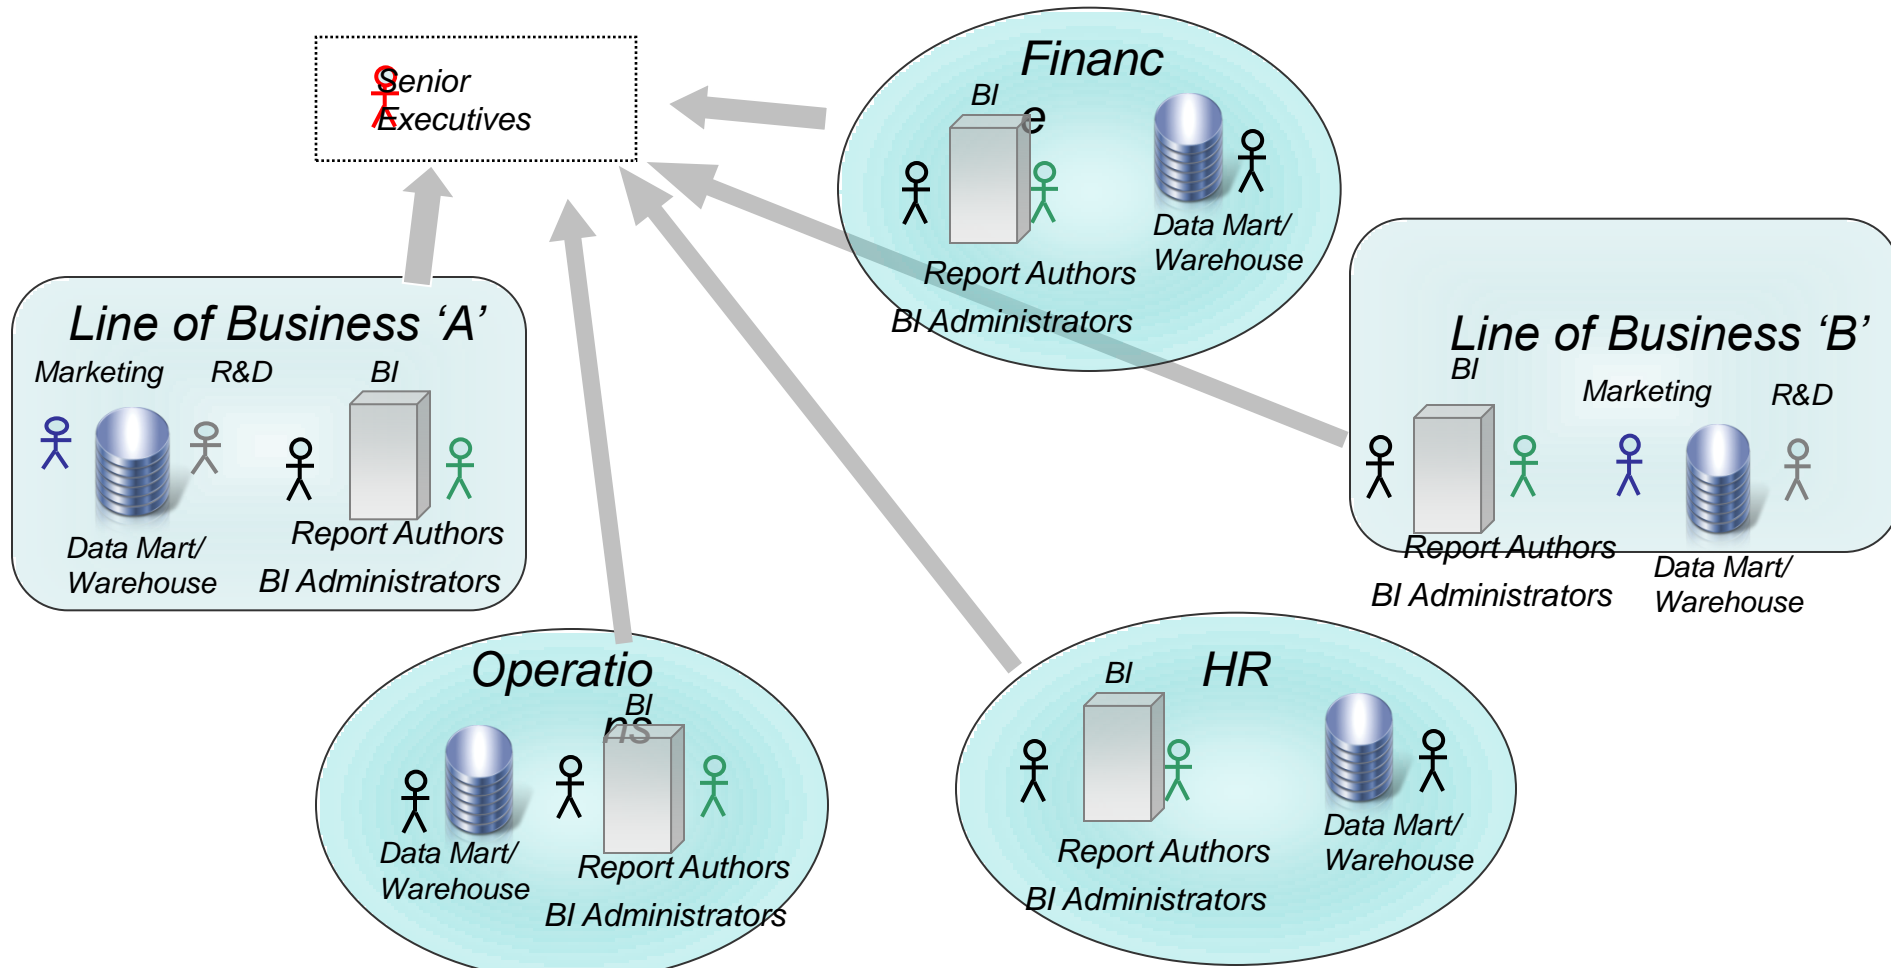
Senior Executives

Financ e
BI
Data Mart/ Warehouse
Report Authors
BI Administrators

Line of Business 'A'
Marketing
R&D
BI
Data Mart/ Warehouse
Report Authors
BI Administrators

Line of Business 'B'
BI
Marketing
R&D
Report Authors
BI Administrators
Data Mart/ Warehouse

Operatio ns
BI
Data Mart/ Warehouse
Report Authors
BI Administrators

HR
BI
Report Authors
BI Administrators
Data Mart/ Warehouse